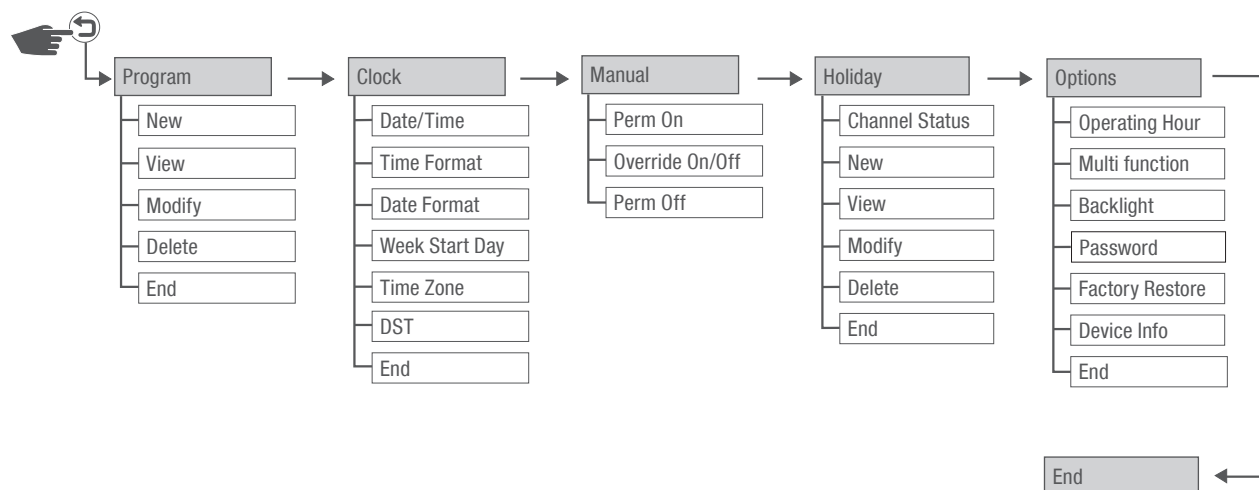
Program
New
View
Modify
Delete
End

Clock
Date/Time
Time Format
Date Format
Week Start Day
Time Zone
DST
End

Manual
Perm On
Override On/Off
Perm Off

Holiday
Channel Status
New
View
Modify
Delete
End

Options
Operating Hour
Multi function
Backlight
Password
Factory Restore
Device Info
End

End